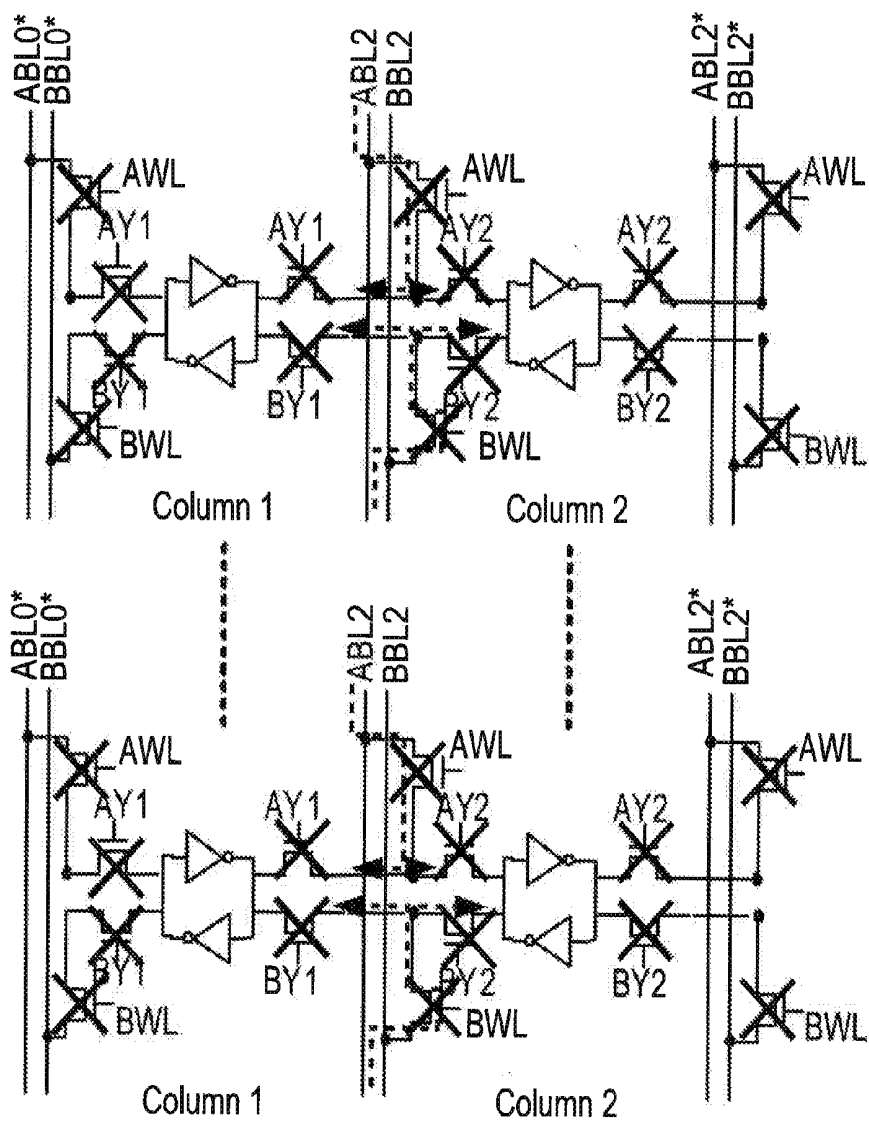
ABL0*
BBL0*
ABL2
BBL2
ABL2*
BBL2*
AWL
AWL
AWL
AY1
AY1
AY2
AY2
BY1
BY1
BY2
BY2
BWL
BWL
BWL
Column 1
Column 2

ABL0*
BBL0*
ABL2
BBL2
ABL2*
BBL2*
AWL
AWL
AWL
AY1
AY1
AY2
AY2
BY1
BY1
BY2
BY2
BWL
BWL
BWL
Column 1
Column 2